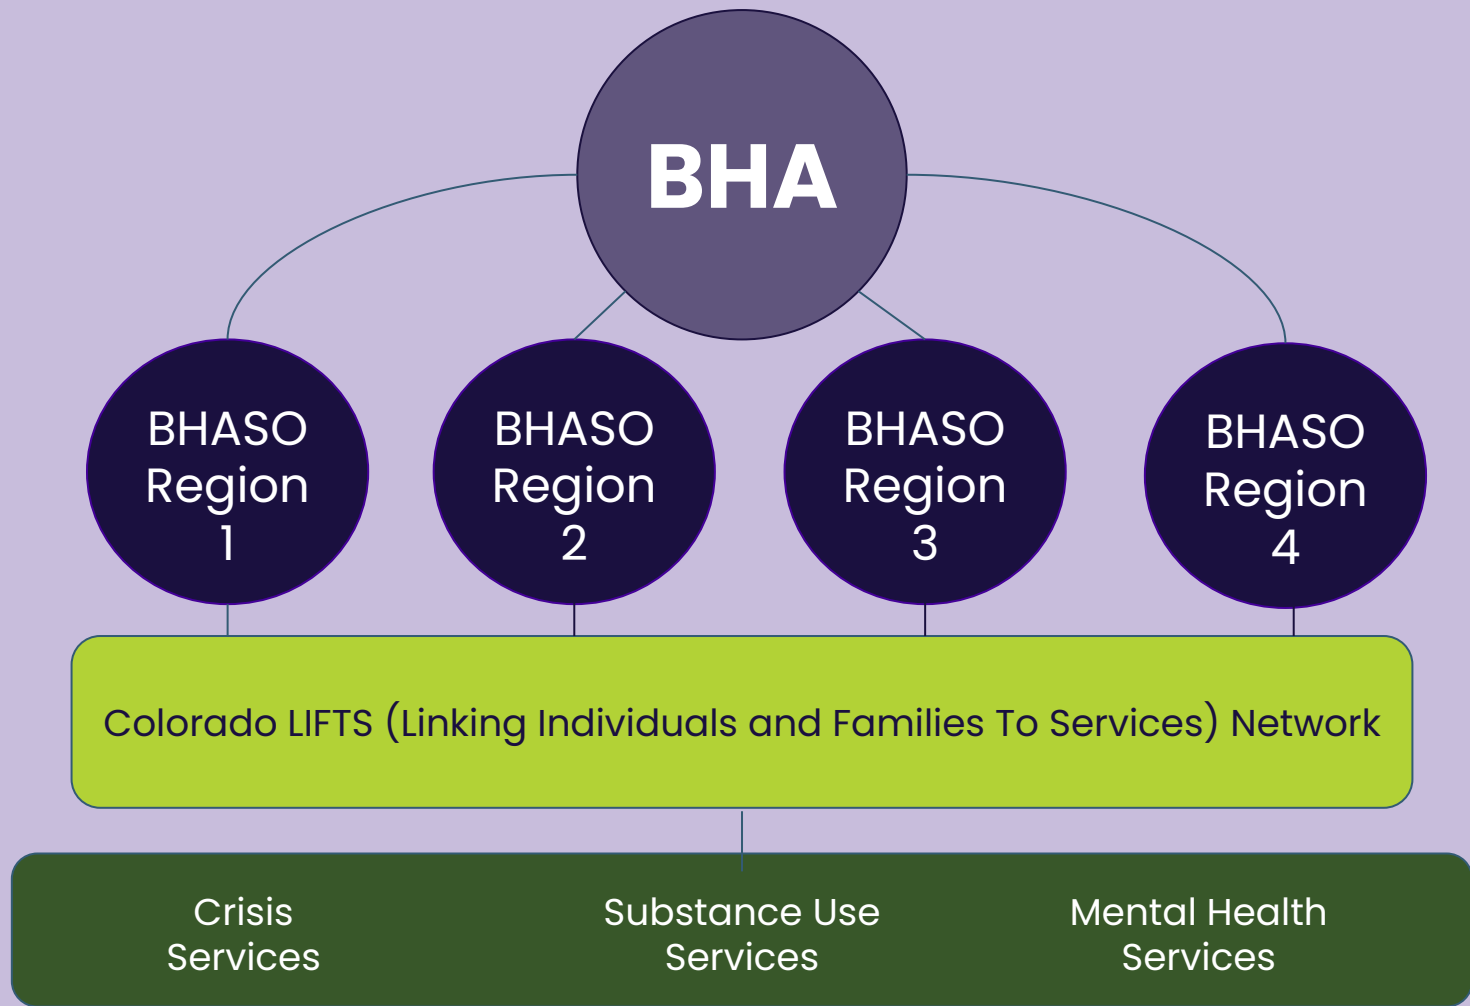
BHA

BHASO Region 1

BHASO Region 2

BHASO Region 3

BHASO Region 4

Colorado LIFTS (Linking Individuals and Families To Services) Network

Crisis Services

Substance Use Services

Mental Health Services